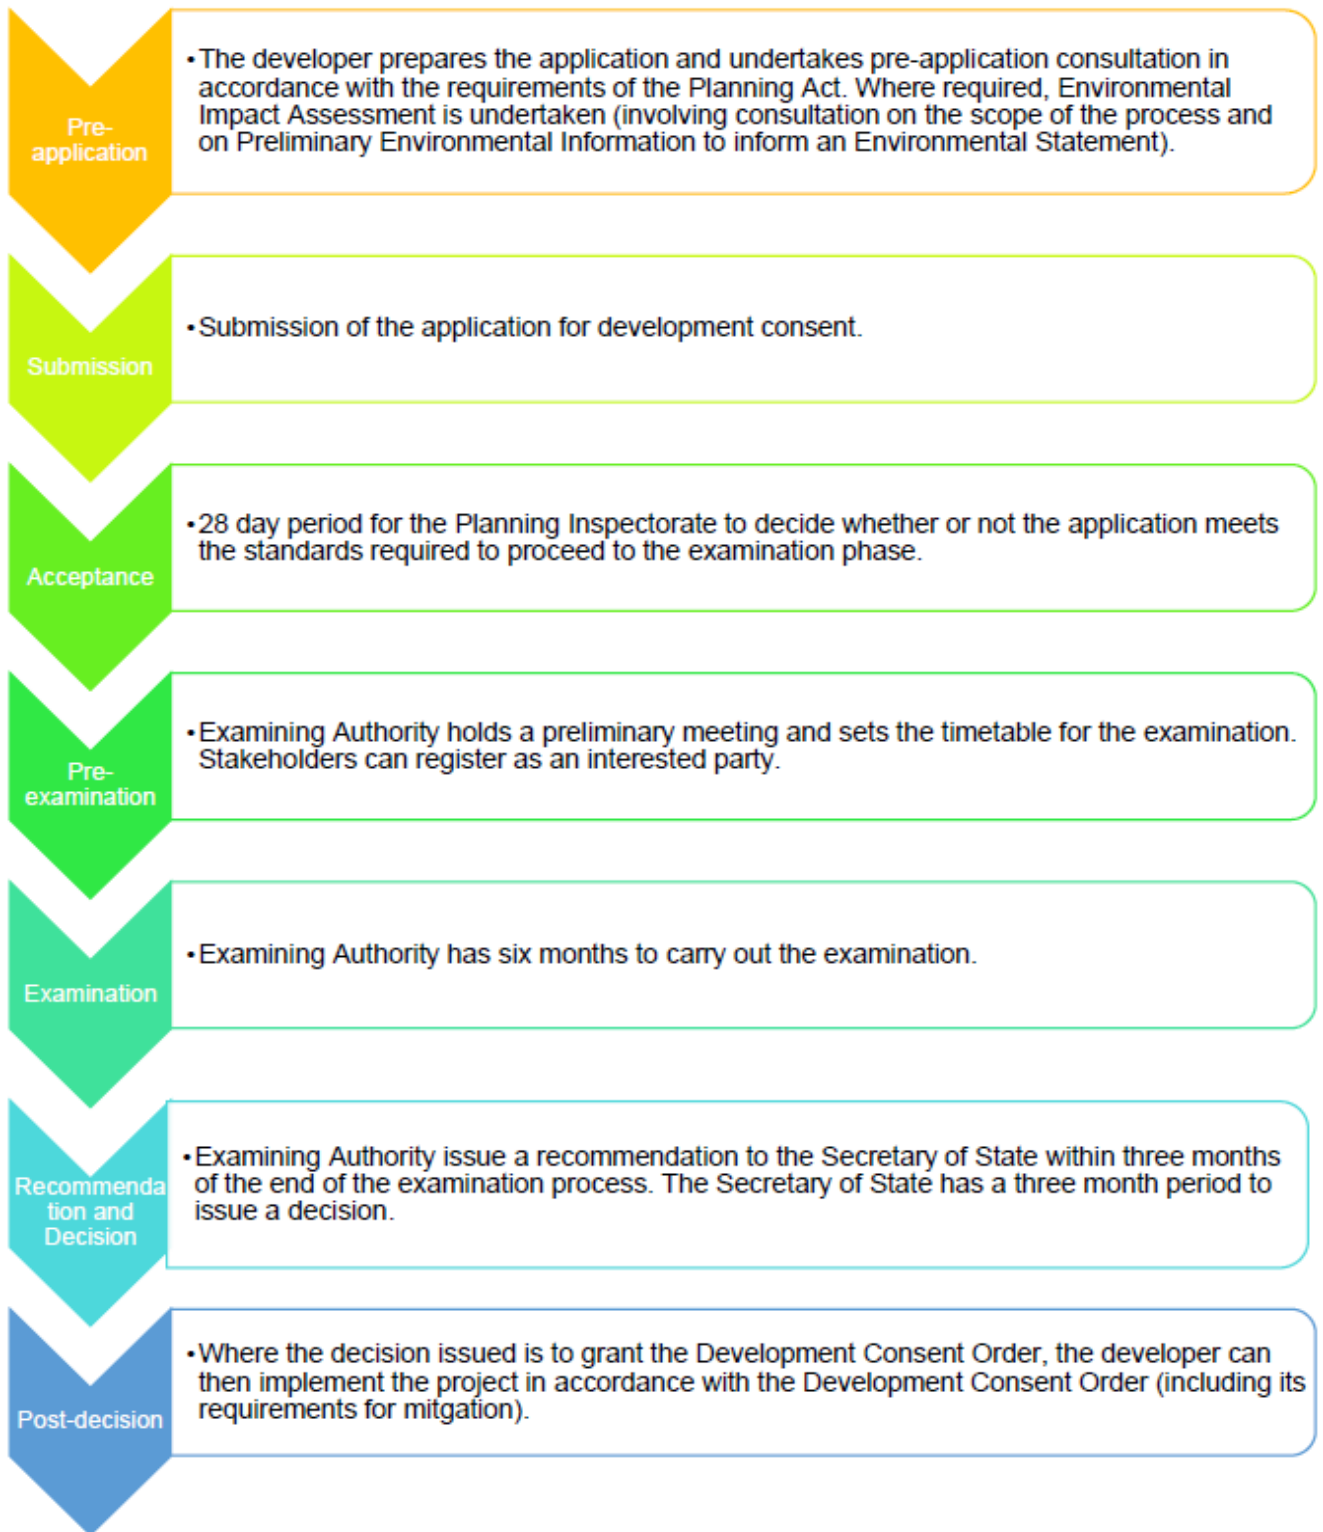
Pre-application

• The developer prepares the application and undertakes pre-application consultation in accordance with the requirements of the Planning Act. Where required, Environmental Impact Assessment is undertaken (involving consultation on the scope of the process and on Preliminary Environmental Information to inform an Environmental Statement).

Submission

• Submission of the application for development consent.

Acceptance

• 28 day period for the Planning Inspectorate to decide whether or not the application meets the standards required to proceed to the examination phase.

Pre-examination

• Examining Authority holds a preliminary meeting and sets the timetable for the examination. Stakeholders can register as an interested party.

Examination

• Examining Authority has six months to carry out the examination.

Recommendation and Decision

• Examining Authority issue a recommendation to the Secretary of State within three months of the end of the examination process. The Secretary of State has a three month period to issue a decision.

Post-decision

• Where the decision issued is to grant the Development Consent Order, the developer can then implement the project in accordance with the Development Consent Order (including its requirements for mitgation).